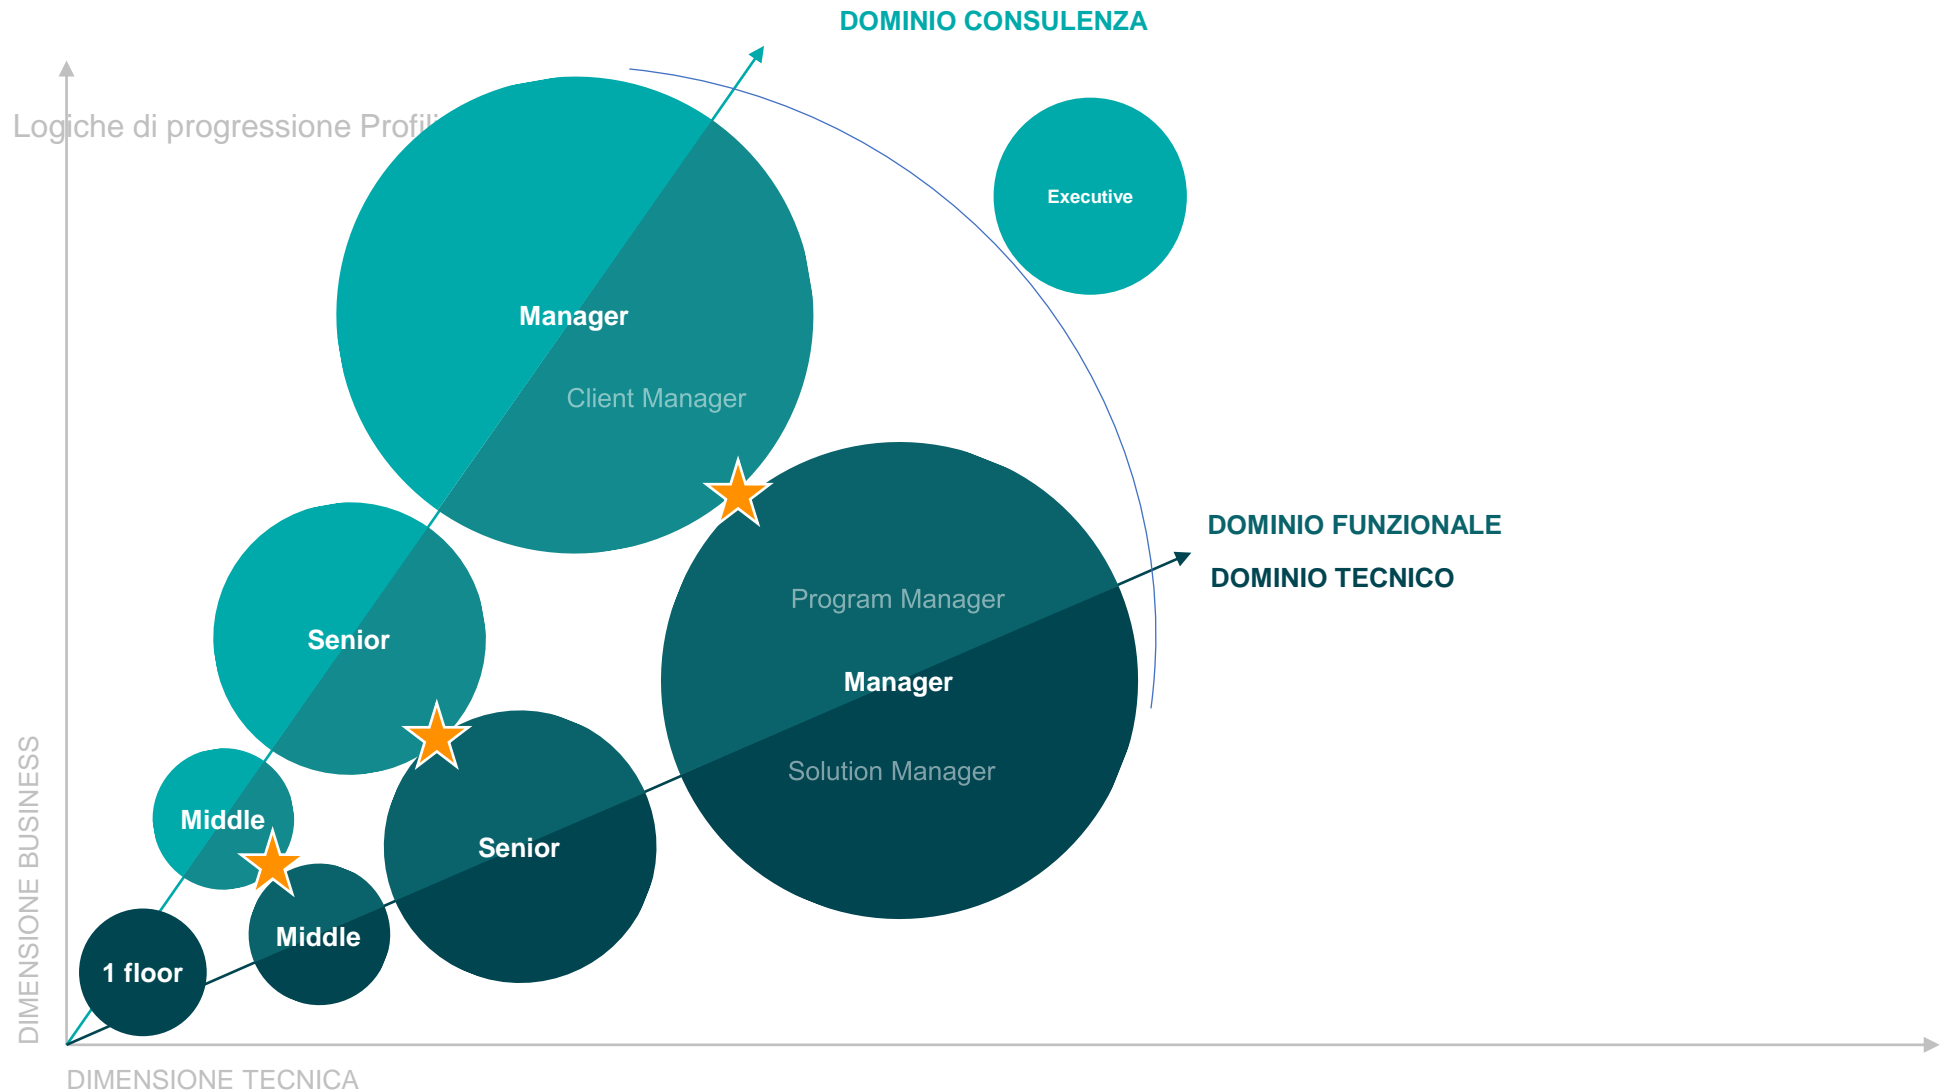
DOMINIO CONSULENZA

Logiche di progressione Profili

Executive

Manager

Client Manager

DOMINIO FUNZIONALE

DOMINIO TECNICO

Program Manager

Manager

Solution Manager

Senior

Senior

Middle

Middle

1 floor

DIMENSIONE BUSINESS

DIMENSIONE TECNICA